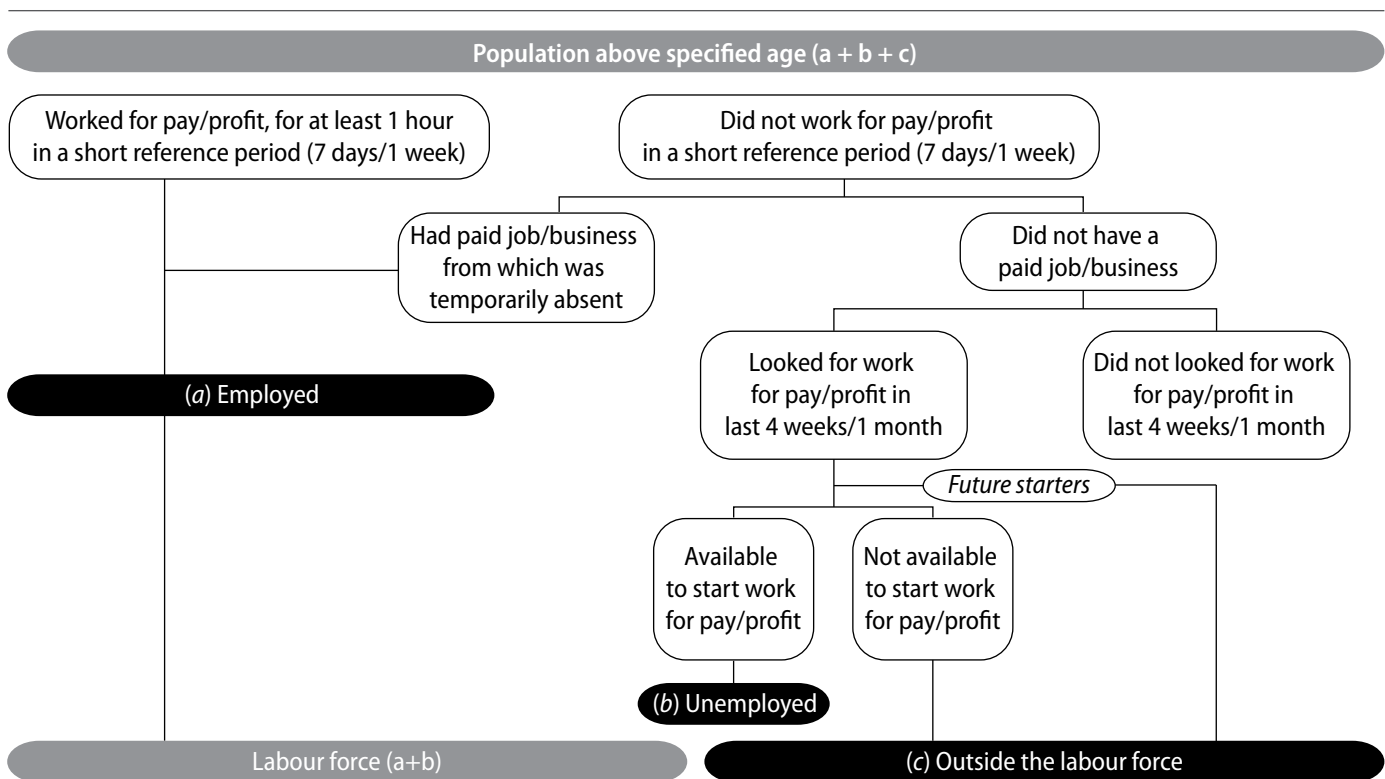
Population above specified age (a + b + c)

Worked for pay/profit, for at least 1 hour in a short reference period (7 days/1 week)

Did not work for pay/profit in a short reference period (7 days/1 week)

Had paid job/business from which was temporarily absent

Did not have a paid job/business

(*a*) Employed

Looked for work for pay/profit in last 4 weeks/1 month

Did not looked for work for pay/profit in last 4 weeks/1 month

*Future starters*

Available to start work for pay/profit

Not available to start work for pay/profit

(*b*) Unemployed

Labour force (a+b)

(*c*) Outside the labour force